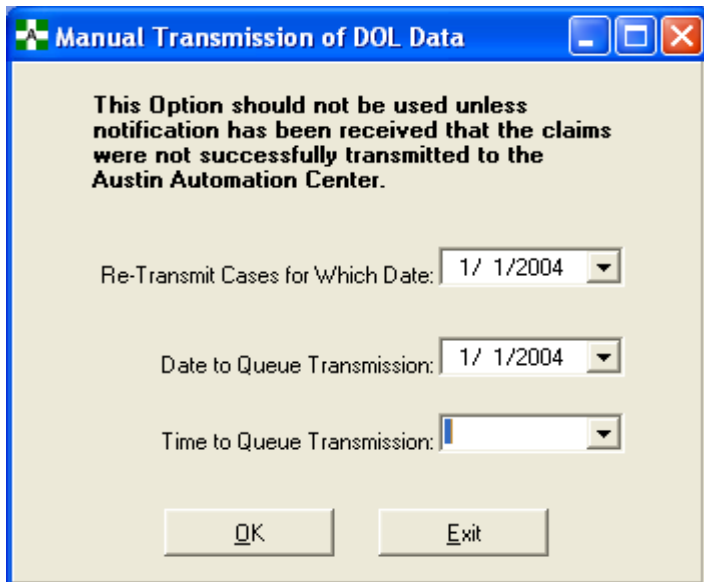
Manual Transmission of DOL Data

This Option should not be used unless notification has been received that the claims were not successfully transmitted to the Austin Automation Center.

Re-Transmit Cases for Which Date: 1/ 1/2004

Date to Queue Transmission: 1/ 1/2004

Time to Queue Transmission:

OK

Exit